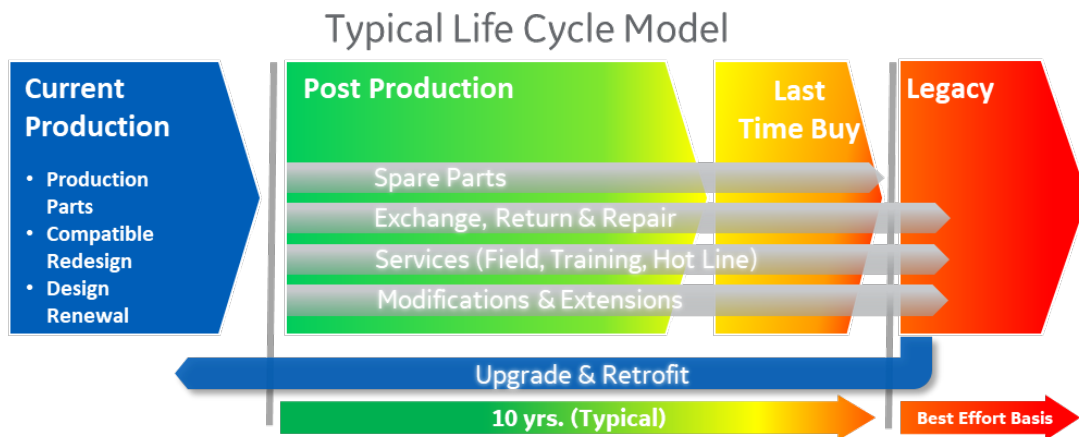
Typical Life Cycle Model

Current Production

- Production Parts
- Compatible Redesign
- Design Renewal

Post Production

Last Time Buy

Legacy

Spare Parts

Exchange, Return & Repair

Services (Field, Training, Hot Line)

Modifications & Extensions

Upgrade & Retrofit

10 yrs. (Typical)

Best Effort Basis